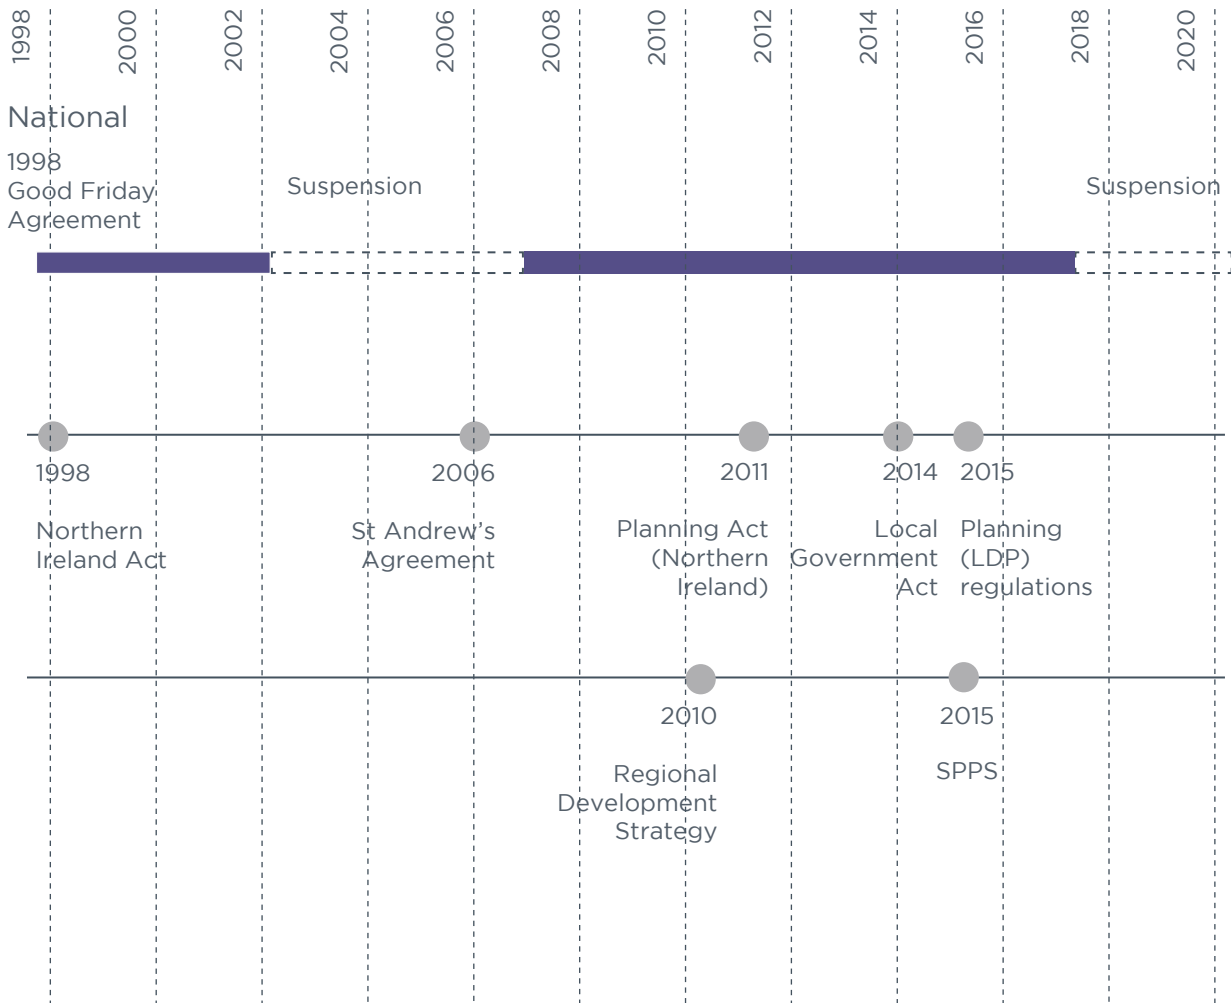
1998 2000 2002 2004 2006 2008 2010 2012 2014 2016 2018 2020

National

1998
Good Friday
Agreement

Suspension

Suspension

1998

Northern
Ireland Act

2006

St Andrew's
Agreement

2011

Planning Act
(Northern
Ireland)

2014

Local
Government
Act

2015

Planning
(LDP)
regulations

2010

Regional
Development
Strategy

2015

SPPS